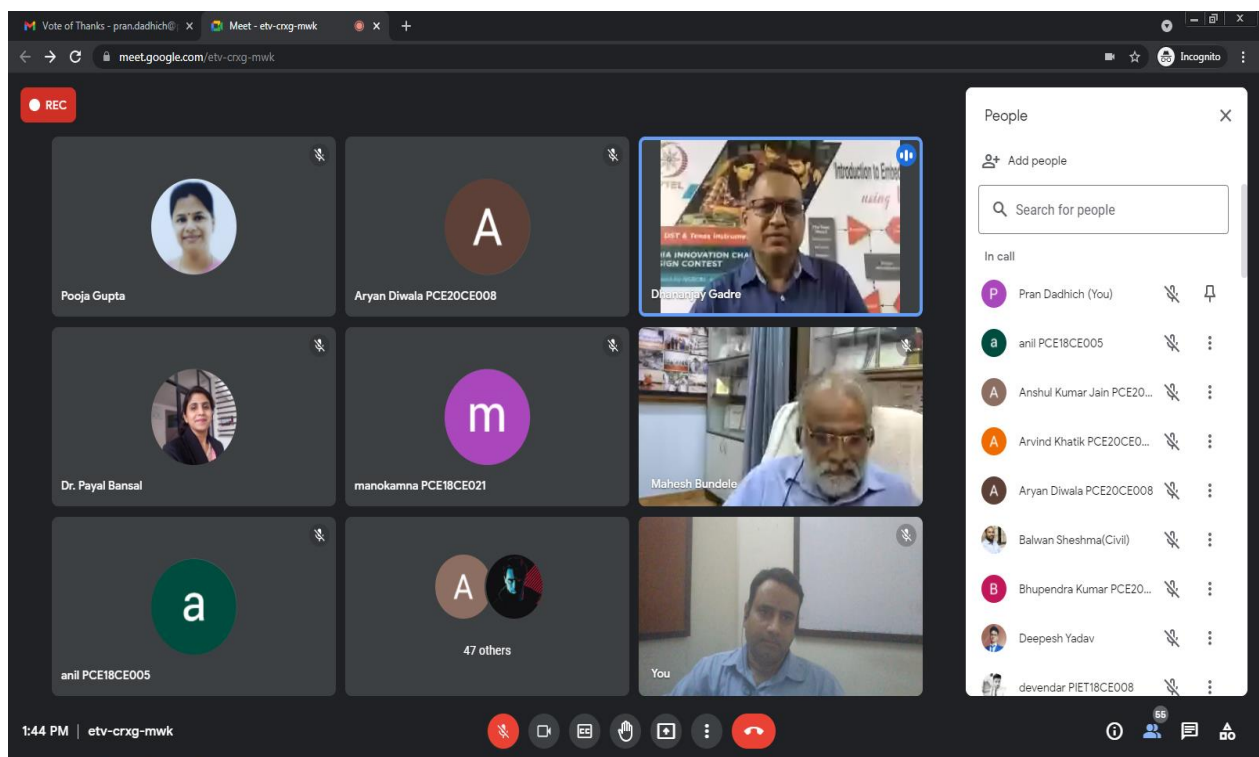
Vote of Thanks - pran.dadhich@
Meet - etv-crxg-mwk
meet.google.com/etv-crxg-mwk
Incognito

REC

Pooja Gupta

A
Aryan Diwala PCE20CE008

Introduction to Embe
using
DST & Texas Instrum
IA INNOVATION CHA
IGN CONTEST
Dhananjay Gadre

Dr. Payal Bansal

m
manokamna PCE18CE021

Mahesh Bundele

a
anil PCE18CE005

A
47 others

You

People
Add people
Search for people
In call
P Pran Dadhich (You)
a anil PCE18CE005
A Anshul Kumar Jain PCE20...
A Arvind Khatik PCE20CE0...
A Aryan Diwala PCE20CE008
Balwan Sheshma(Civil)
B Bhupendra Kumar PCE20...
Deepesh Yadav
devendar PIET18CE008

1:44 PM | etv-crxg-mwk
66